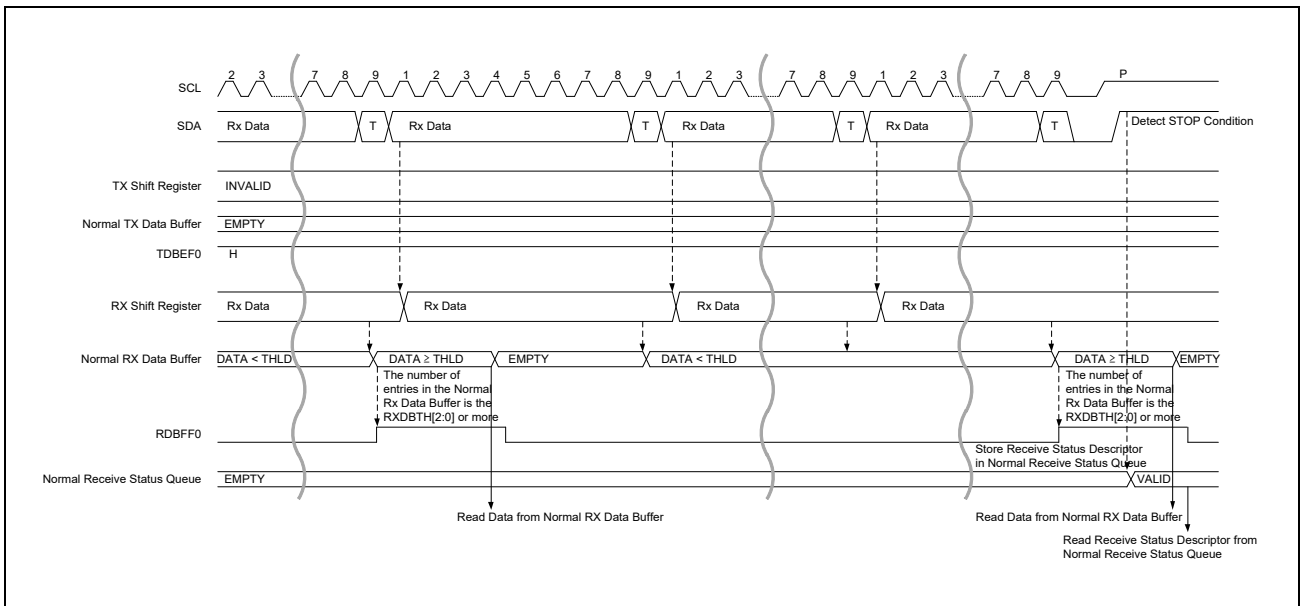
SCL
2 3 7 8 9 1 2 3 4 5 6 7 8 9 1 2 3 7 8 9 1 2 3 7 8 9 P

SDA
Rx Data T Rx Data T Rx Data T Rx Data T
Detect STOP Condition

TX Shift Register
INVALID

Normal TX Data Buffer
EMPTY

TDBEF0
H

RX Shift Register
Rx Data Rx Data Rx Data Rx Data

Normal RX Data Buffer
DATA < THLD DATA ≥ THLD EMPTY DATA < THLD DATA ≥ THLD EMPTY

The number of entries in the Normal Rx Data Buffer is the RXDBTH[2:0] or more

The number of entries in the Normal Rx Data Buffer is the RXDBTH[2:0] or more

RDBFF0

Store Receive Status Descriptor in Normal Receive Status Queue

Normal Receive Status Queue
EMPTY VALID

Read Data from Normal RX Data Buffer

Read Data from Normal RX Data Buffer

Read Receive Status Descriptor from Normal Receive Status Queue